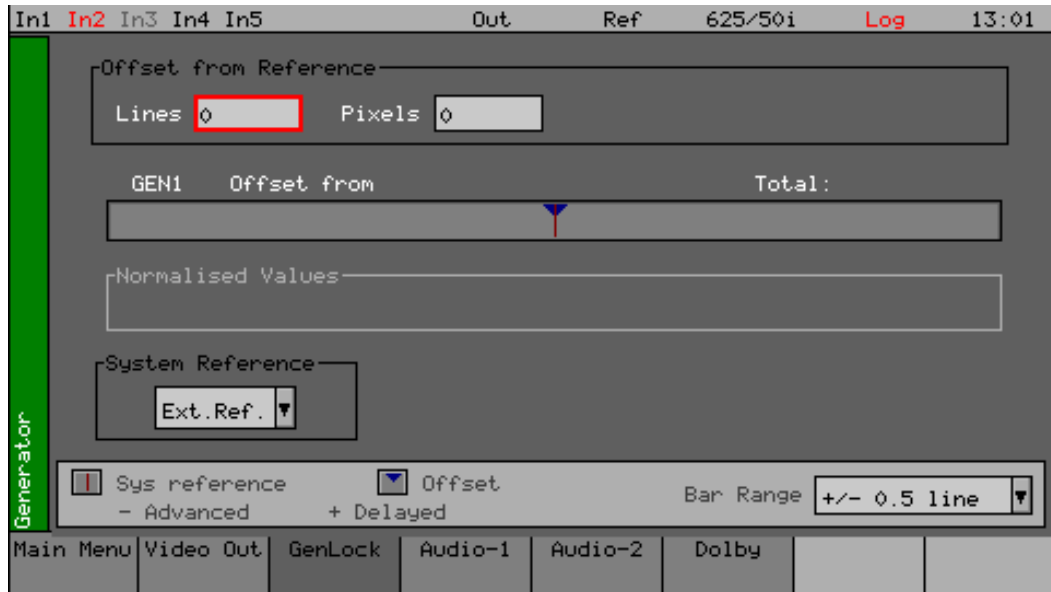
In1 In2 In3 In4 In5 Out Ref 625/50i Log 13:01

Generator

Offset from Reference

Lines 0 Pixels 0

GEN1 Offset from Total:

Normalised Values

System Reference

Ext.Ref.

Sys reference Offset
- Advanced + Delayed

Bar Range +/- 0.5 line

Main Menu | Video Out | GenLock | Audio-1 | Audio-2 | Dolby